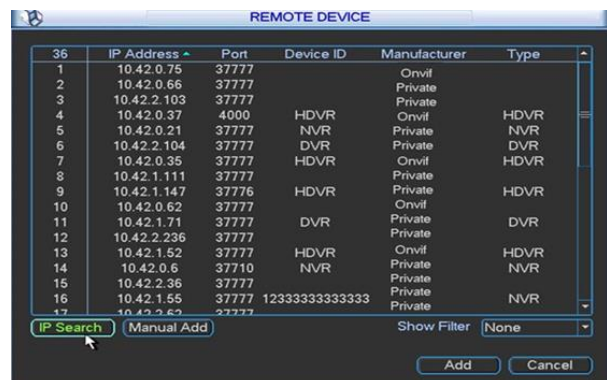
REMOTE DEVICE

| 36 | IP Address | Port | Device ID | Manufacturer | Type |
|---|---|---|---|---|---|
| 1 | 10.42.0.75 | 37777 | | Onvif | |
| 2 | 10.42.0.66 | 37777 | | Private | |
| 3 | 10.42.2.103 | 37777 | | Private | |
| 4 | 10.42.0.37 | 4000 | HDVR | Onvif | HDVR |
| 5 | 10.42.0.21 | 37777 | NVR | Private | NVR |
| 6 | 10.42.2.104 | 37777 | DVR | Private | DVR |
| 7 | 10.42.0.35 | 37777 | HDVR | Onvif | HDVR |
| 8 | 10.42.1.111 | 37777 | | Private | |
| 9 | 10.42.1.147 | 37776 | HDVR | Private | HDVR |
| 10 | 10.42.0.62 | 37777 | | Onvif | |
| 11 | 10.42.1.71 | 37777 | DVR | Private | DVR |
| 12 | 10.42.2.236 | 37777 | | Private | |
| 13 | 10.42.1.52 | 37777 | HDVR | Onvif | HDVR |
| 14 | 10.42.0.6 | 37710 | NVR | Private | NVR |
| 15 | 10.42.2.36 | 37777 | | Private | |
| 16 | 10.42.1.55 | 37777 | 12333333333333 | Private | NVR |
| 17 | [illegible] | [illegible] | | Private | |

IP Search Manual Add Show Filter None

Add Cancel